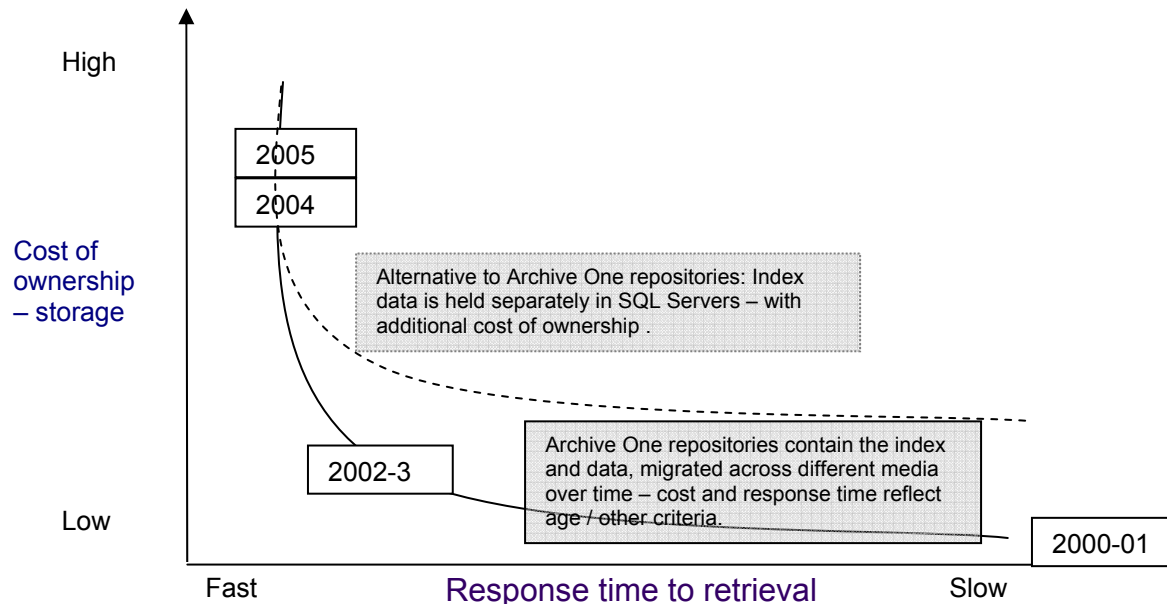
High

2005

2004

Cost of ownership – storage

Alternative to Archive One repositories: Index data is held separately in SQL Servers – with additional cost of ownership .

Archive One repositories contain the index and data, migrated across different media over time – cost and response time reflect age / other criteria.

2002-3

Low

2000-01

Fast

Response time to retrieval

Slow